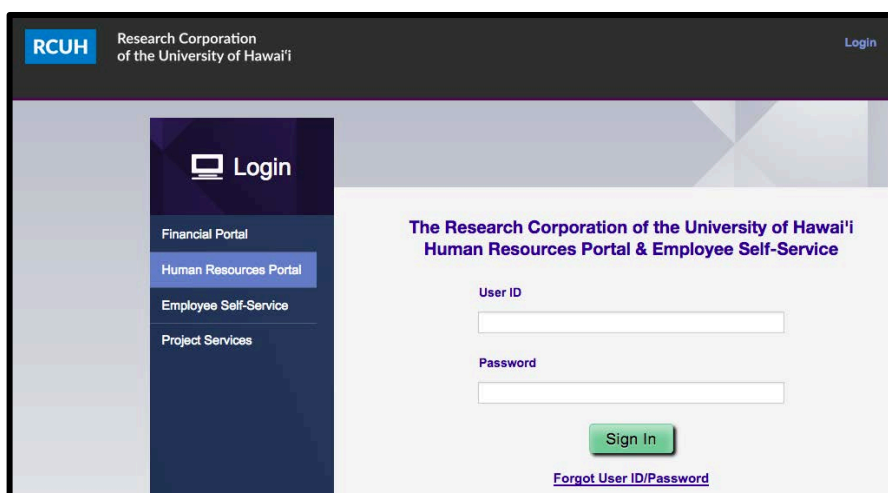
RCUH Research Corporation of the University of Hawaiʻi

Login

Login

Financial Portal

Human Resources Portal

Employee Self-Service

Project Services

The Research Corporation of the University of Hawai'i Human Resources Portal & Employee Self-Service

User ID

Password

Sign In

Forgot User ID/Password